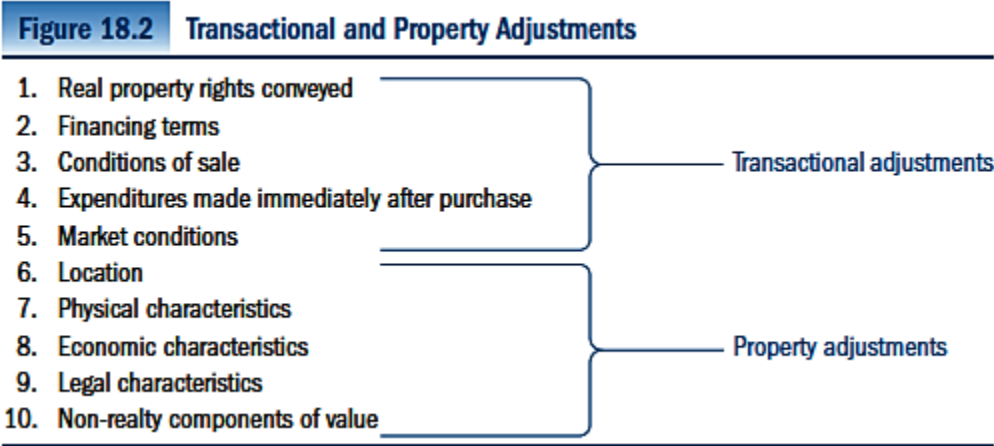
Figure 18.2 Transactional and Property Adjustments

1. Real property rights conveyed
2. Financing terms
3. Conditions of sale
4. Expenditures made immediately after purchase
5. Market conditions

Transactional adjustments

6. Location
7. Physical characteristics
8. Economic characteristics
9. Legal characteristics
10. Non-realty components of value

Property adjustments